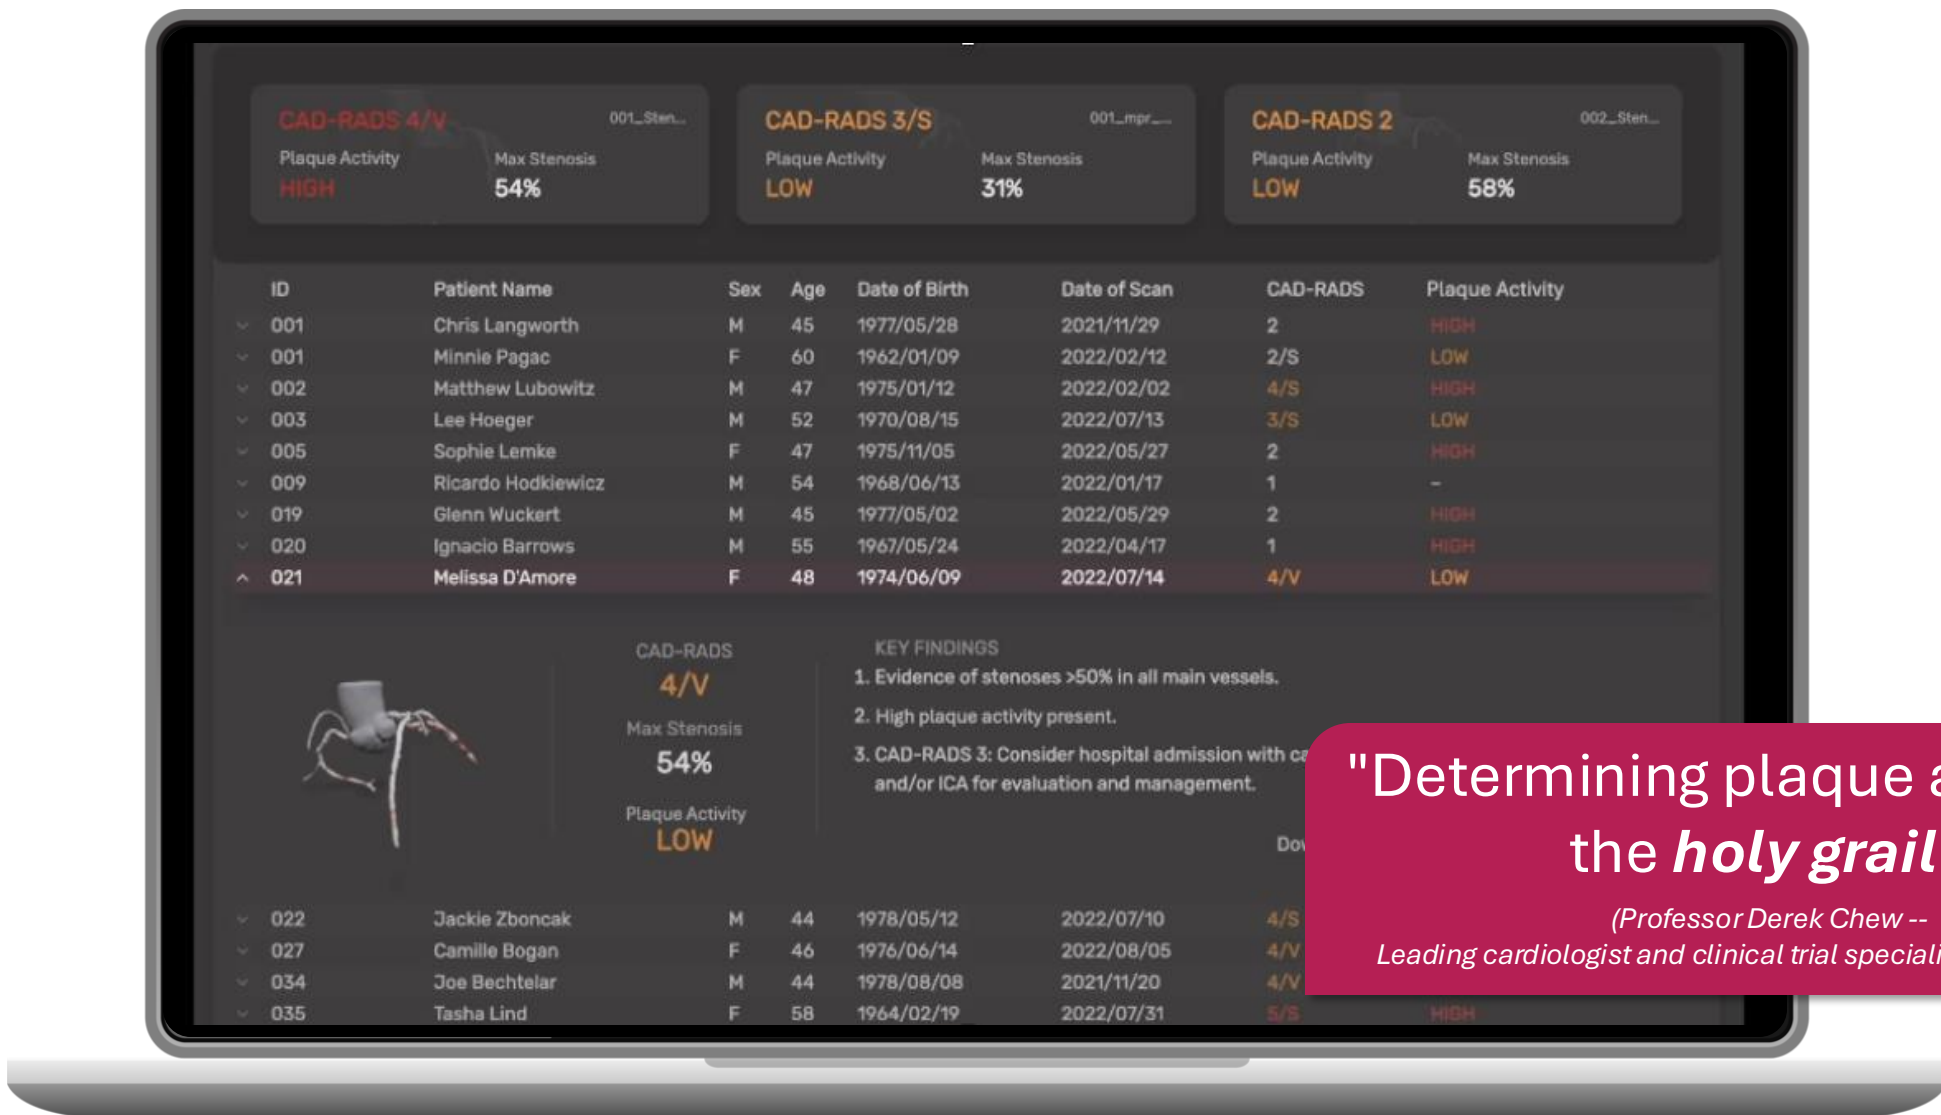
CAD-RADS 4/V 001_Sten...
Plaque Activity HIGH
Max Stenosis 54%

CAD-RADS 3/S 001_mpr_...
Plaque Activity LOW
Max Stenosis 31%

CAD-RADS 2 002_Sten...
Plaque Activity LOW
Max Stenosis 58%

| ID | Patient Name | Sex | Age | Date of Birth | Date of Scan | CAD-RADS | Plaque Activity |
|---|---|---|---|---|---|---|---|
| 001 | Chris Langworth | M | 45 | 1977/05/28 | 2021/11/29 | 2 | HIGH |
| 001 | Minnie Pagac | F | 60 | 1962/01/09 | 2022/02/12 | 2/S | LOW |
| 002 | Matthew Lubowitz | M | 47 | 1975/01/12 | 2022/02/02 | 4/S | HIGH |
| 003 | Lee Hoeger | M | 52 | 1970/08/15 | 2022/07/13 | 3/S | LOW |
| 005 | Sophie Lemke | F | 47 | 1975/11/05 | 2022/05/27 | 2 | HIGH |
| 009 | Ricardo Hodkiewicz | M | 54 | 1968/06/13 | 2022/01/17 | 1 | - |
| 019 | Glenn Wuckert | M | 45 | 1977/05/02 | 2022/05/29 | 2 | HIGH |
| 020 | Ignacio Barrows | M | 55 | 1967/05/24 | 2022/04/17 | 1 | HIGH |
| 021 | Melissa D'Amore | F | 48 | 1974/06/09 | 2022/07/14 | 4/V | LOW |

CAD-RADS
4/V
Max Stenosis
54%
Plaque Activity
LOW

KEY FINDINGS
1. Evidence of stenoses >50% in all main vessels.
2. High plaque activity present.
3. CAD-RADS 3: Consider hospital admission with ca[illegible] and/or ICA for evaluation and management.

Do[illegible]

| 022 | Jackie Zboncak | M | 44 | 1978/05/12 | 2022/07/10 | 4/S | |
|---|---|---|---|---|---|---|---|
| 027 | Camille Bogan | F | 46 | 1976/06/14 | 2022/08/05 | 4/V | |
| 034 | Joe Bechtelar | M | 44 | 1978/08/08 | 2021/11/20 | 4/V | |
| 035 | Tasha Lind | F | 58 | 1964/02/19 | 2022/07/31 | 5/S | HIGH |

"Determining plaque a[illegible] the holy grail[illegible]
(Professor Derek Chew --
Leading cardiologist and clinical trial speciali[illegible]